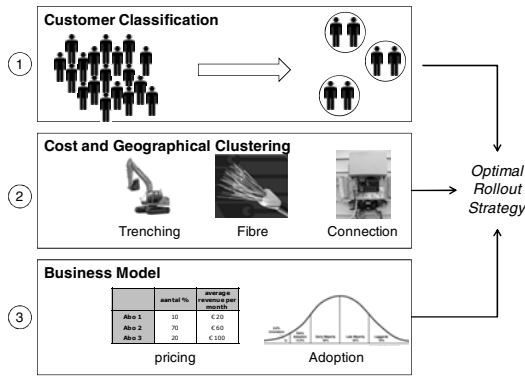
1

Customer Classification

2

Cost and Geographical Clustering

Trenching

Fibre

Connection

Optimal Rollout Strategy

3

Business Model

|  | aantal % | average revenue per month |
|---|---|---|
| Abo 1 | 10 | €20 |
| Abo 2 | 70 | €60 |
| Abo 3 | 20 | €100 |

pricing

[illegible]

Adoption